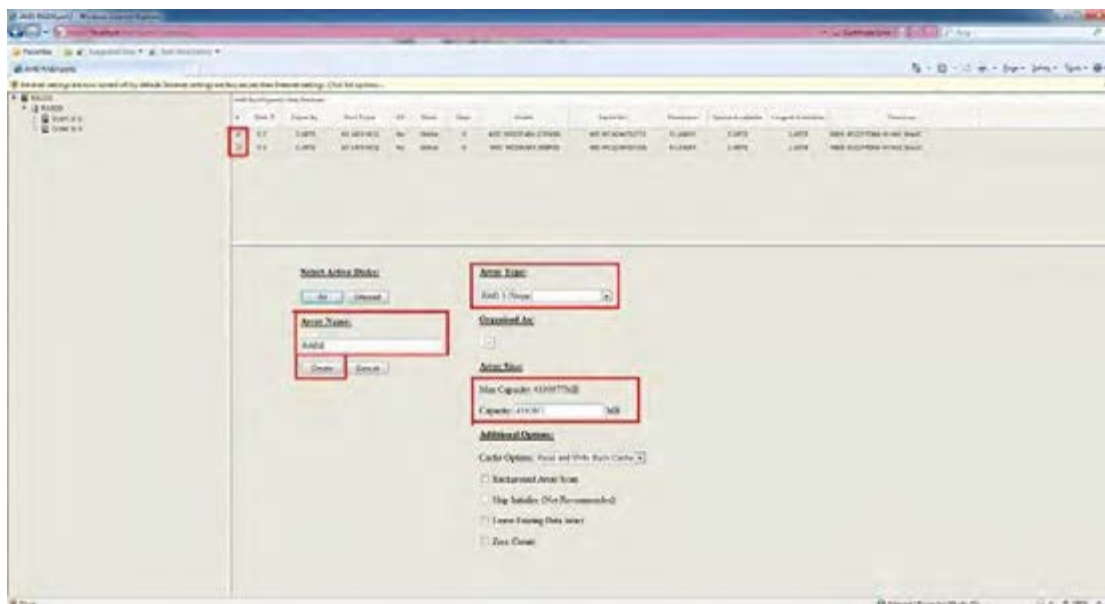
Select Active Disks:

All Unused

Array Name:

RAID

Create Cancel

Array Type:

RAID 1 (Stripe)

Organized As:

Array Size:

Max Capacity: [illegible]

Capacity: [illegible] MB

Additional Options:

Cache Option: Read and Write Back Cache

Background Array Scan

Skip Initialize (Not Recommended)

Leave Existing Data Intact

Zero Create